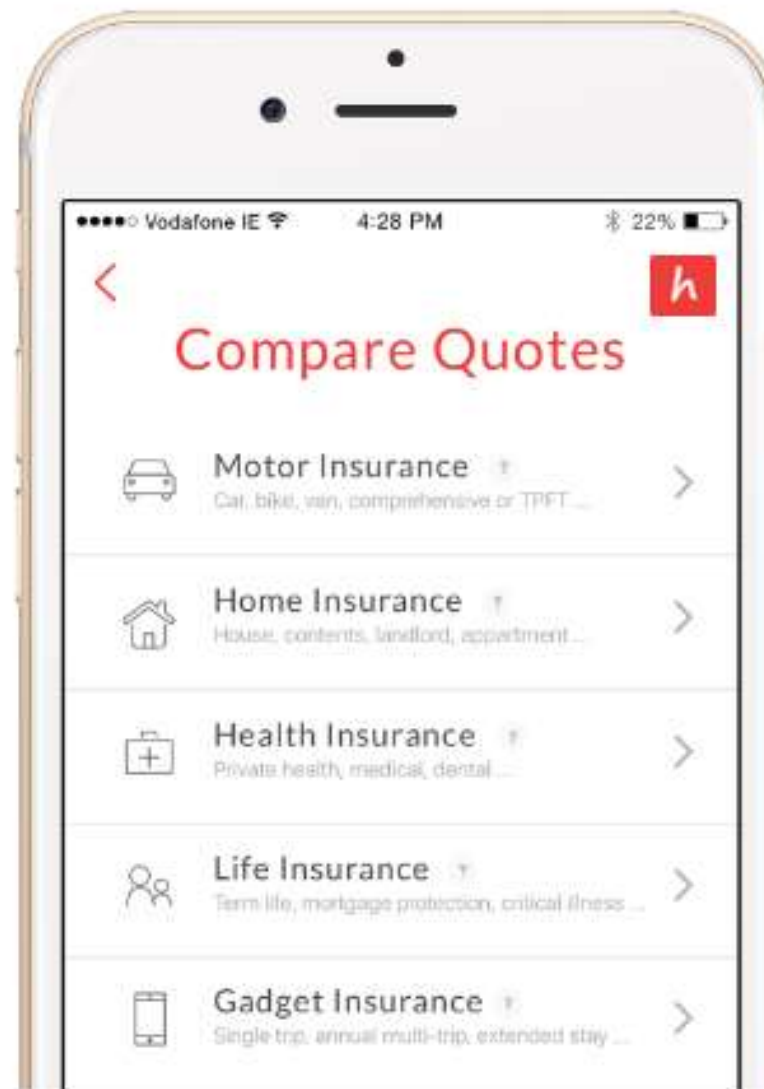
●●●●○ Vodafone IE 4:28 PM 22%

<

h

Compare Quotes

Motor Insurance ?
Car, bike, van, comprehensive or TPFT ...

Home Insurance ?
House, contents, landlord, appartment...

Health Insurance ?
Private health, medical, dental ...

Life Insurance ?
Term life, mortgage protection, critical illness ...

Gadget Insurance ?
Single trip, annual multi-trip, extended stay ...